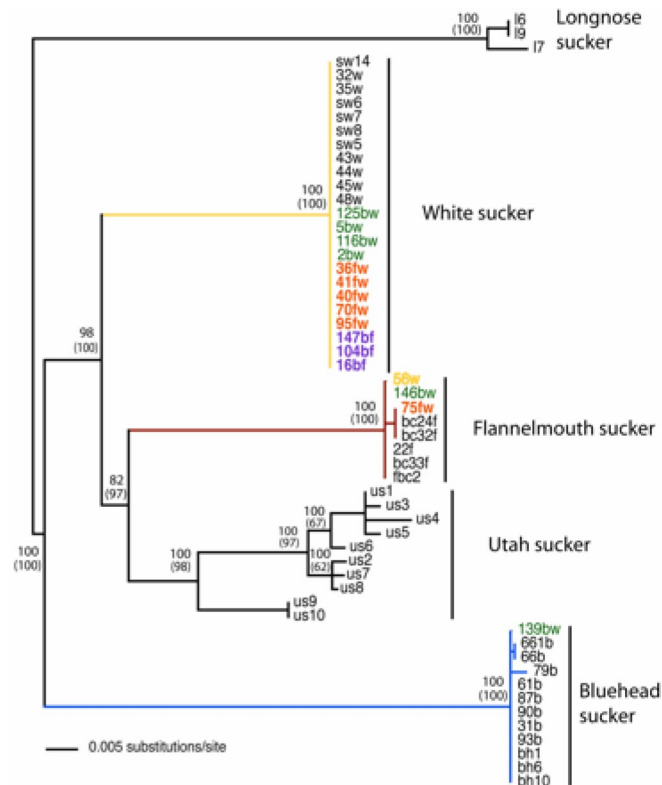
100
(100)
l6
l9
l7
Longnose sucker

sw14
32w
35w
sw6
sw7
sw8
sw5
43w
44w
45w
48w
125bw
5bw
116bw
2bw
36fw
41fw
40fw
70fw
95fw
147bf
104bf
16bf
100
(100)
White sucker

98
(100)

56w
146bw
75fw
bc24f
bc32f
22f
bc33f
fbc2
100
(100)
Flannelmouth sucker

82
(97)

us1
us3
us4
us5
us6
us2
us7
us8
us9
us10
100
(67)
100
(97)
100
(62)
100
(98)
Utah sucker

100
(100)

139bw
661b
66b
79b
61b
87b
90b
31b
93b
bh1
bh6
bh10
100
(100)
Bluehead sucker

0.005 substitutions/site